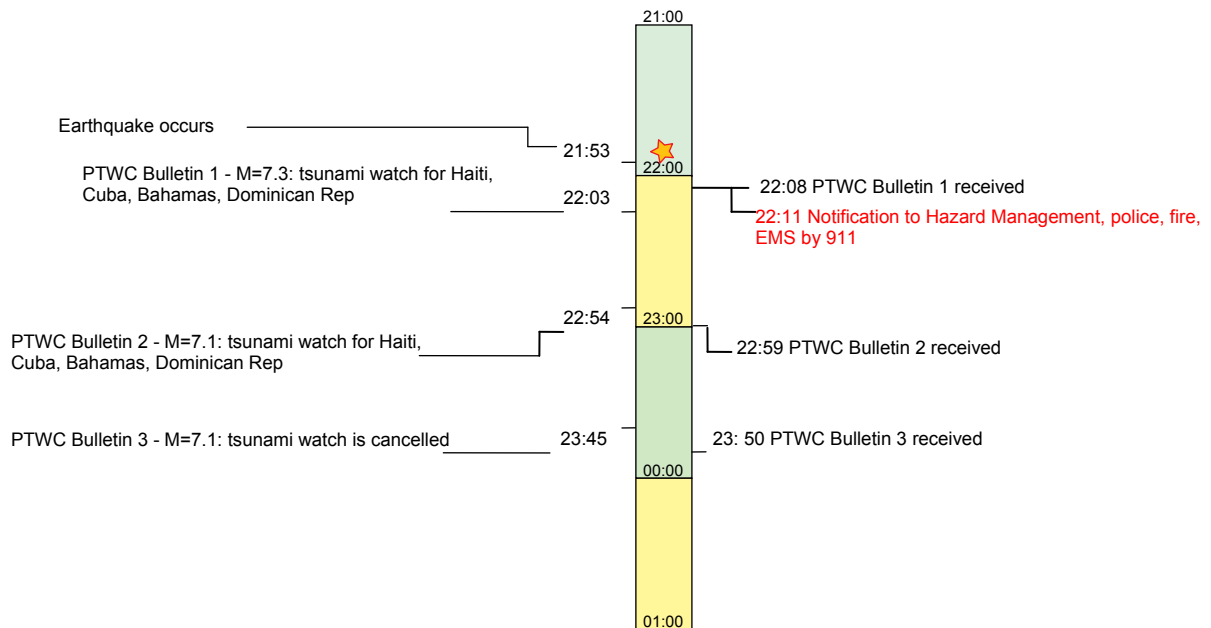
21:00

Earthquake occurs

21:53

22:00

PTWC Bulletin 1 - M=7.3: tsunami watch for Haiti, Cuba, Bahamas, Dominican Rep

22:03

22:08 PTWC Bulletin 1 received

22:11 Notification to Hazard Management, police, fire, EMS by 911

PTWC Bulletin 2 - M=7.1: tsunami watch for Haiti, Cuba, Bahamas, Dominican Rep

22:54

23:00

22:59 PTWC Bulletin 2 received

PTWC Bulletin 3 - M=7.1: tsunami watch is cancelled

23:45

23: 50 PTWC Bulletin 3 received

00:00

01:00